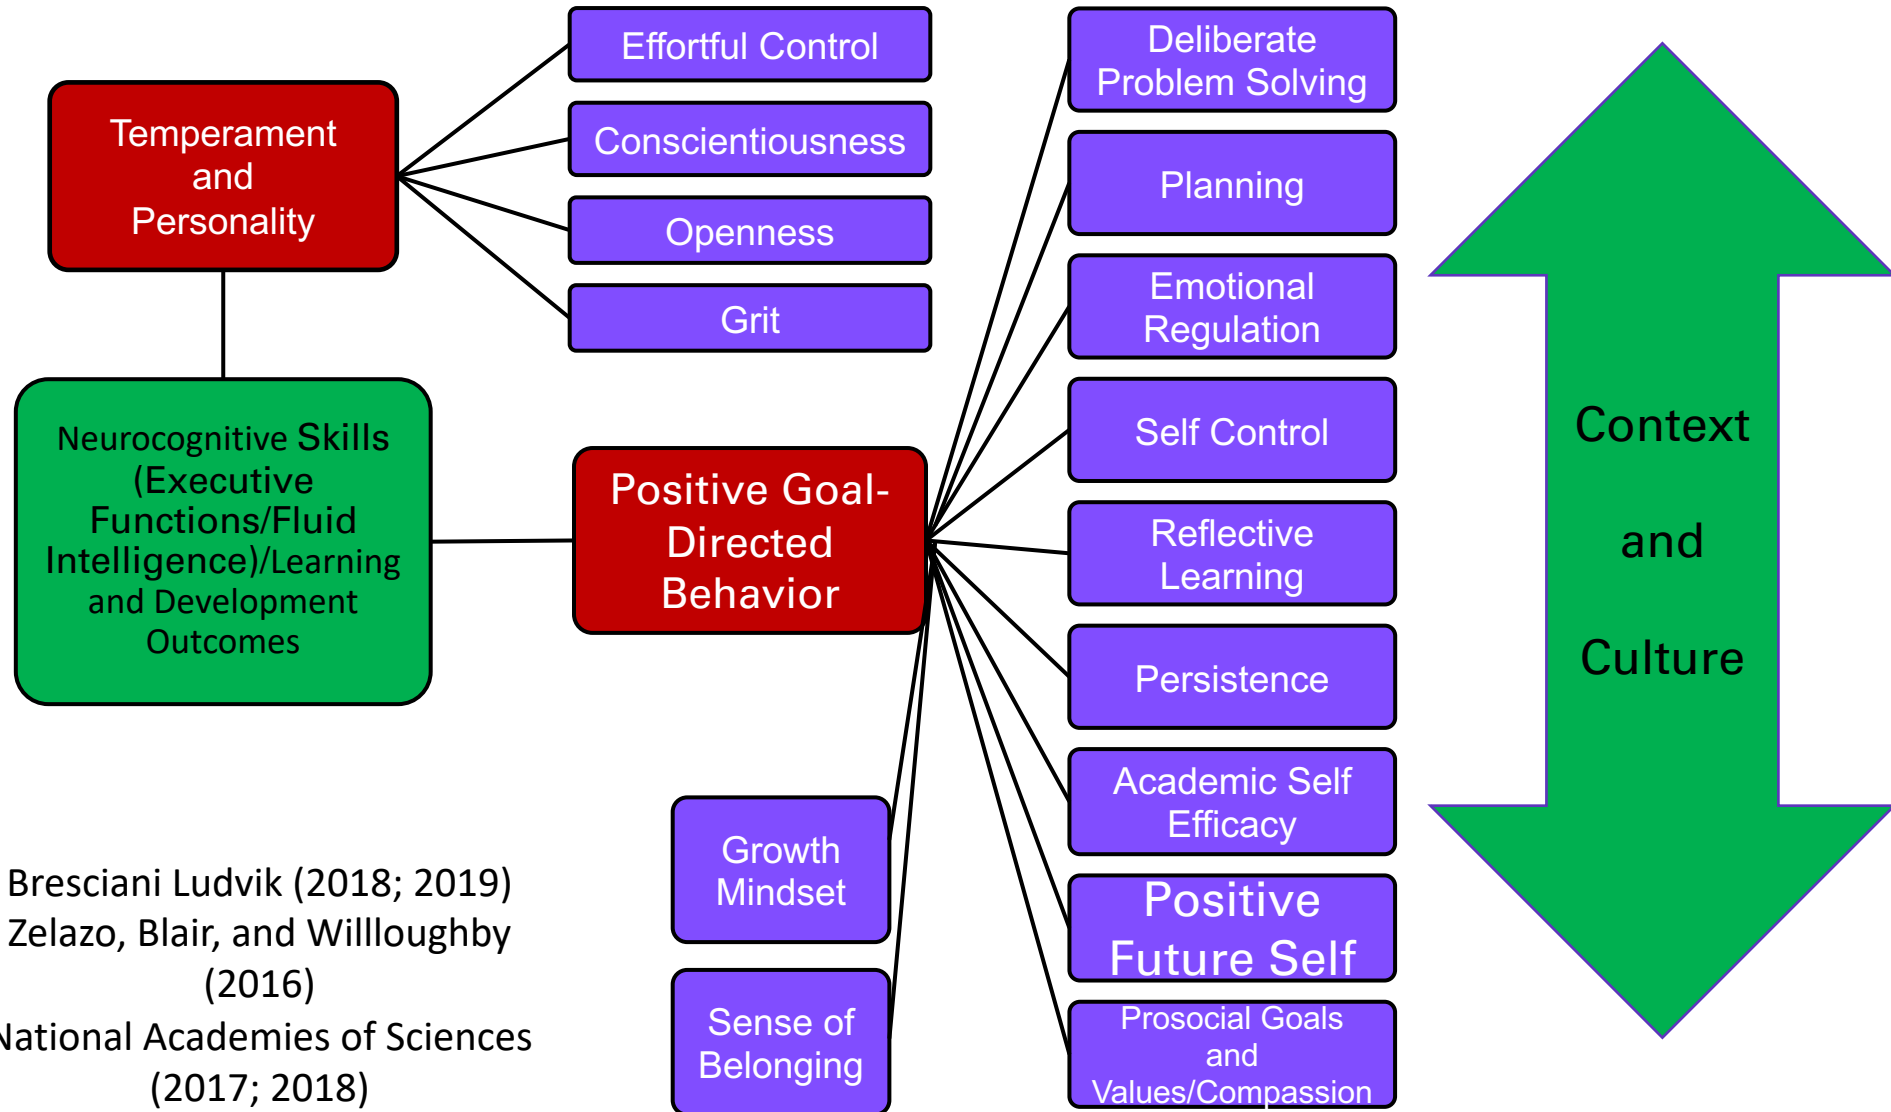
Temperament and Personality

Effortful Control

Conscientiousness

Openness

Grit

Neurocognitive Skills (Executive Functions/Fluid Intelligence)/Learning and Development Outcomes

Positive Goal-Directed Behavior

Deliberate Problem Solving

Planning

Emotional Regulation

Self Control

Reflective Learning

Persistence

Academic Self Efficacy

Positive Future Self

Prosocial Goals and Values/Compassion

Growth Mindset

Sense of Belonging

Context and Culture

Bresciani Ludvik (2018; 2019)
Zelazo, Blair, and Willloughby (2016)
National Academies of Sciences (2017; 2018)